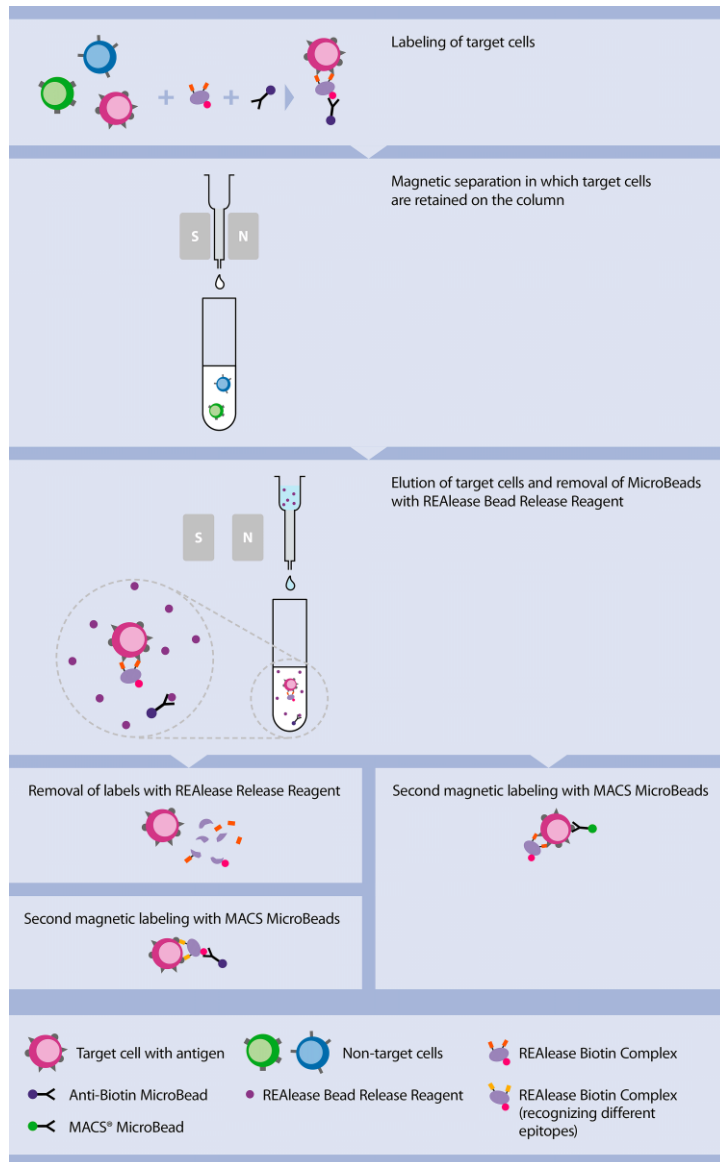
Labeling of target cells

Magnetic separation in which target cells are retained on the column

S N

Elution of target cells and removal of MicroBeads with REAlease Bead Release Reagent

S N

Removal of labels with REAlease Release Reagent

Second magnetic labeling with MACS MicroBeads

Second magnetic labeling with MACS MicroBeads

Target cell with antigen

Non-target cells

REAlease Biotin Complex

Anti-Biotin MicroBead

REAlease Bead Release Reagent

REAlease Biotin Complex (recognizing different epitopes)

MACS® MicroBead